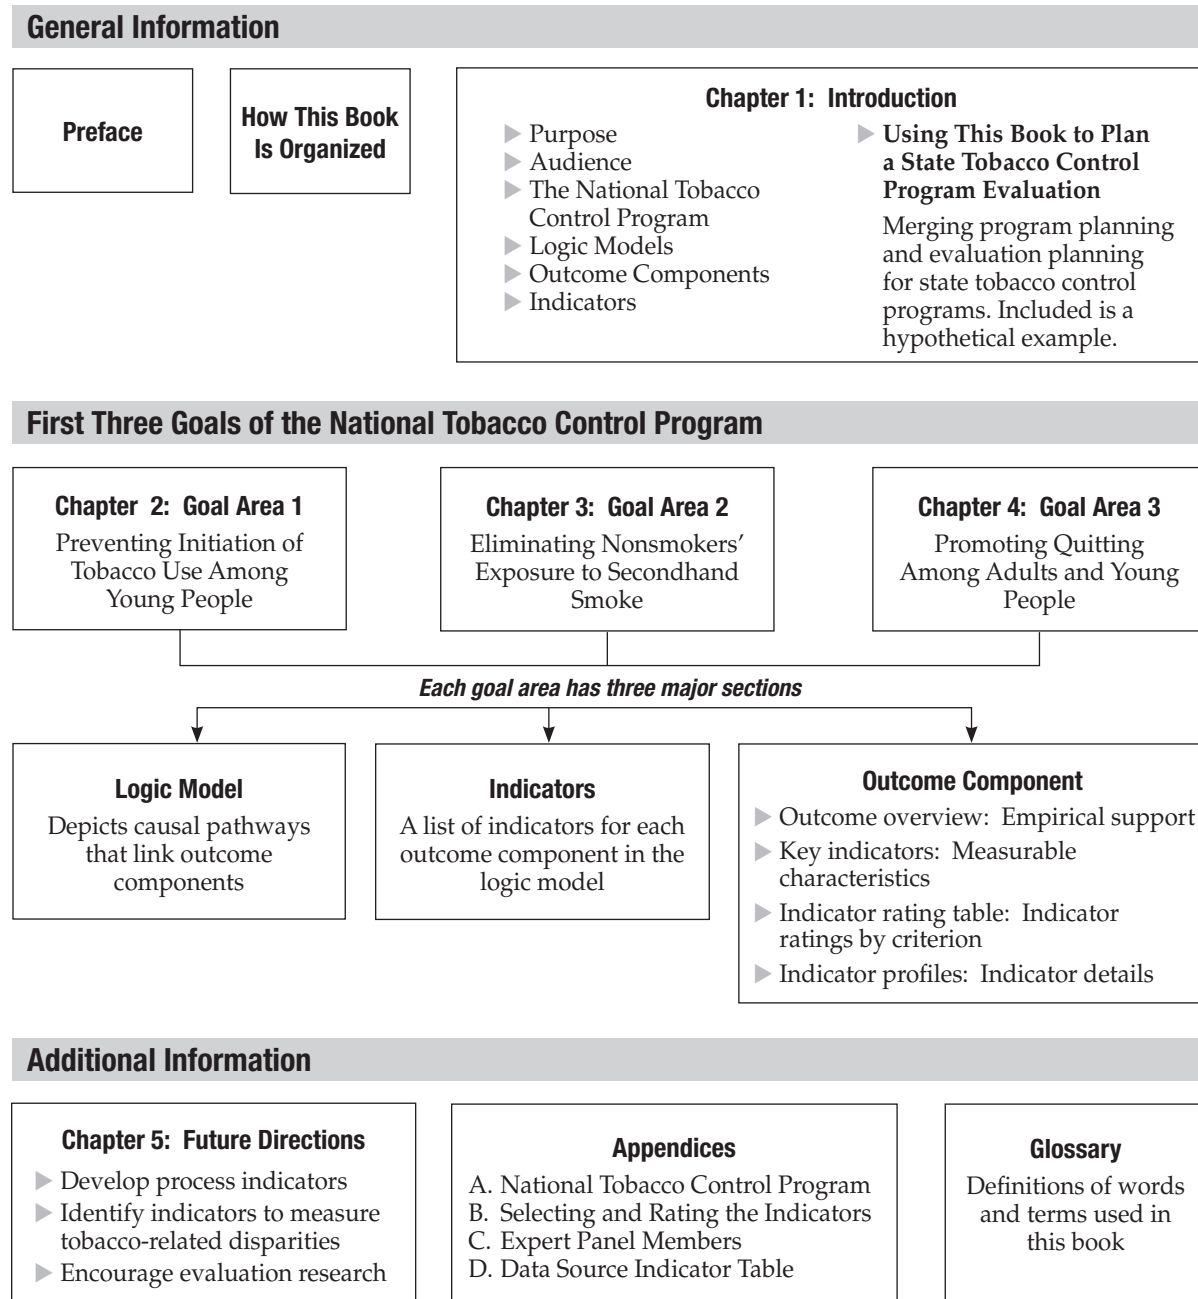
General Information

Preface

How This Book Is Organized

Chapter 1: Introduction

▶ Purpose
▶ Audience
▶ The National Tobacco Control Program
▶ Logic Models
▶ Outcome Components
▶ Indicators

▶ Using This Book to Plan a State Tobacco Control Program Evaluation

Merging program planning and evaluation planning for state tobacco control programs. Included is a hypothetical example.

First Three Goals of the National Tobacco Control Program

Chapter 2: Goal Area 1
Preventing Initiation of Tobacco Use Among Young People

Chapter 3: Goal Area 2
Eliminating Nonsmokers' Exposure to Secondhand Smoke

Chapter 4: Goal Area 3
Promoting Quitting Among Adults and Young People

Each goal area has three major sections

Logic Model
Depicts causal pathways that link outcome components

Indicators
A list of indicators for each outcome component in the logic model

Outcome Component
▶ Outcome overview: Empirical support
▶ Key indicators: Measurable characteristics
▶ Indicator rating table: Indicator ratings by criterion
▶ Indicator profiles: Indicator details

Additional Information

Chapter 5: Future Directions
▶ Develop process indicators
▶ Identify indicators to measure tobacco-related disparities
▶ Encourage evaluation research

Appendices
A. National Tobacco Control Program
B. Selecting and Rating the Indicators
C. Expert Panel Members
D. Data Source Indicator Table

Glossary
Definitions of words and terms used in this book